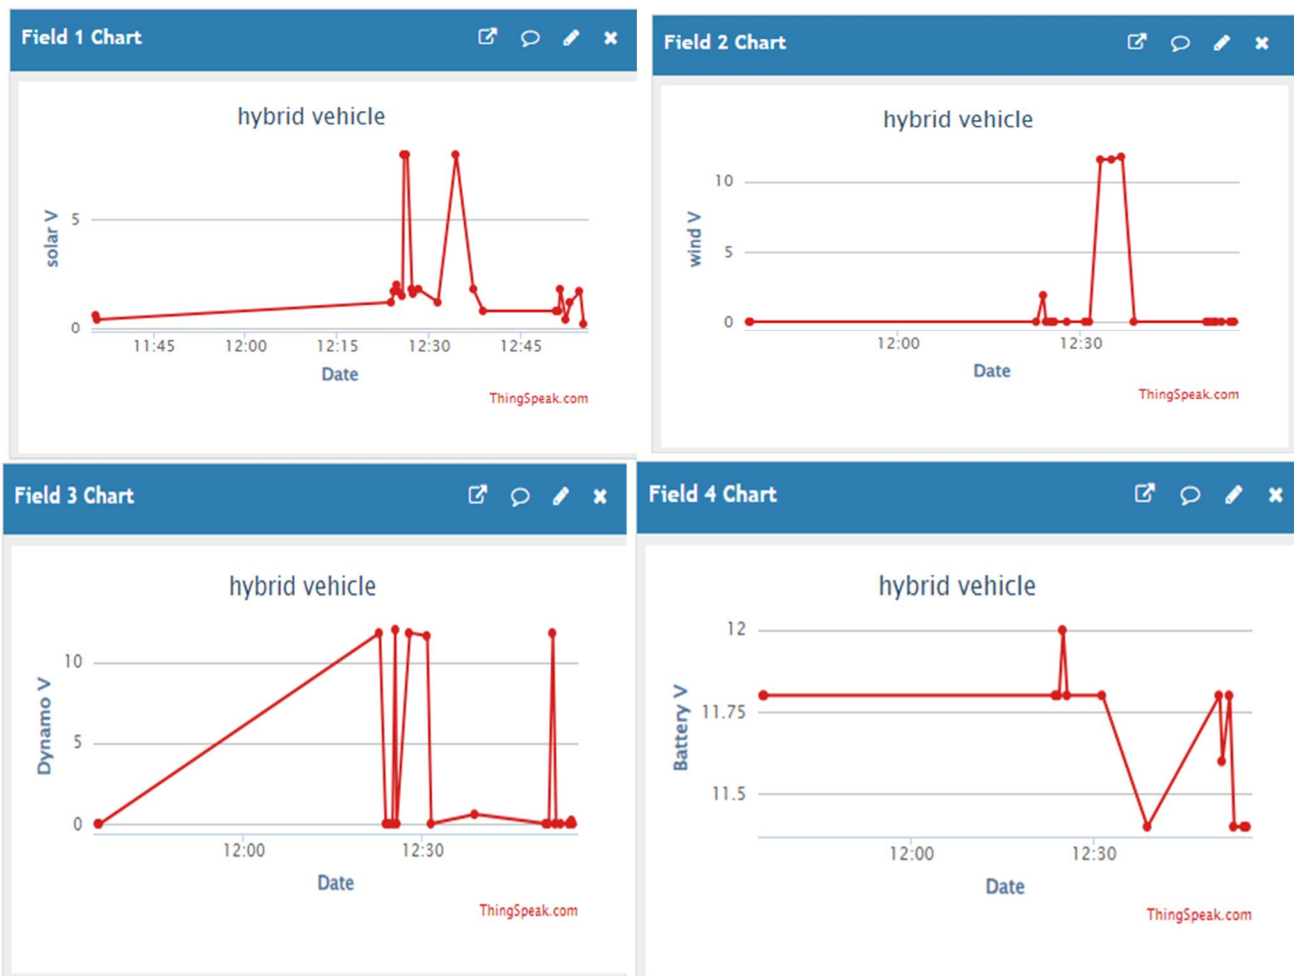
Field 1 Chart

hybrid vehicle

solar V

5

0

11:45 12:00 12:15 12:30 12:45

Date

ThingSpeak.com

Field 2 Chart

hybrid vehicle

wind V

10

5

0

12:00 12:30

Date

ThingSpeak.com

Field 3 Chart

hybrid vehicle

Dynamo V

10

5

0

12:00 12:30

Date

ThingSpeak.com

Field 4 Chart

hybrid vehicle

Battery V

12

11.75

11.5

12:00 12:30

Date

ThingSpeak.com